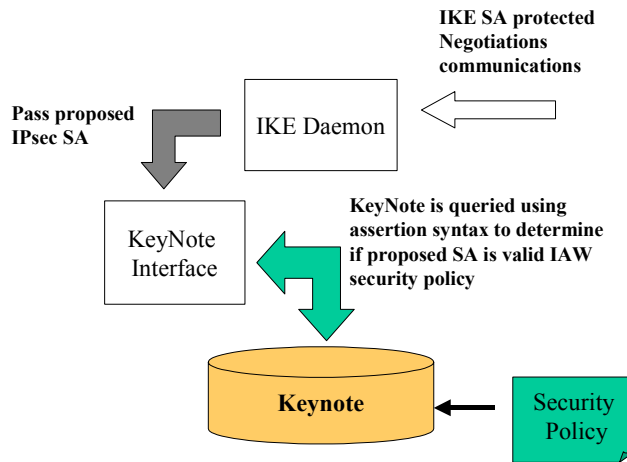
IKE SA protected Negotiations communications

Pass proposed IPsec SA

IKE Daemon

KeyNote Interface

KeyNote is queried using assertion syntax to determine if proposed SA is valid IAW security policy

Keynote

Security Policy